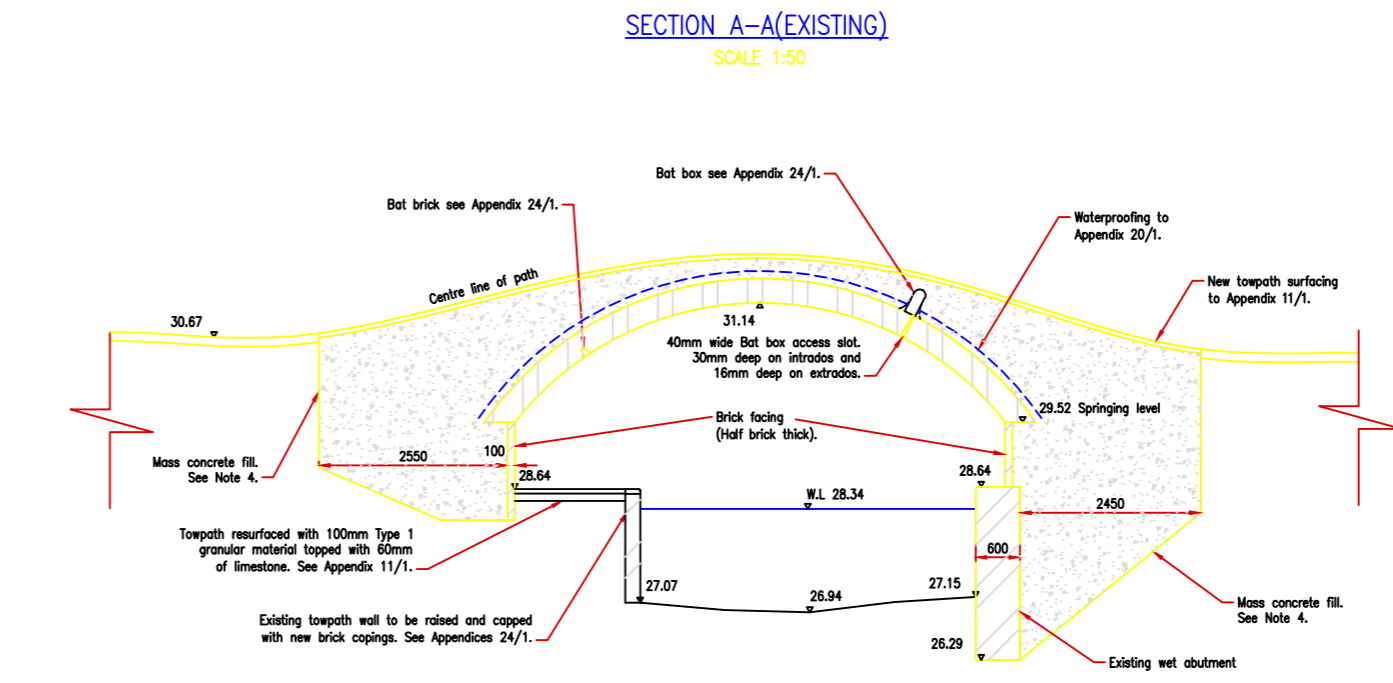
SECTION A–A(EXISTING)
SCALE 1:50

Bat box see Appendix 24/1.

Bat brick see Appendix 24/1.

Waterproofing to Appendix 20/1.

New towpath surfacing to Appendix 11/1.

Centre line of path

30.67

31.14

40mm wide Bat box access slot. 30mm deep on intrados and 16mm deep on extrados.

29.52 Springing level

Brick facing (Half brick thick).

Mass concrete fill. See Note 4.

2550

100

28.64

28.64

W.L 28.34

2450

600

Towpath resurfaced with 100mm Type 1 granular material topped with 60mm of limestone. See Appendix 11/1.

27.07

26.94

27.15

Mass concrete fill. See Note 4.

Existing towpath wall to be raised and capped with new brick copings. See Appendices 24/1.

26.29

Existing wet abutment